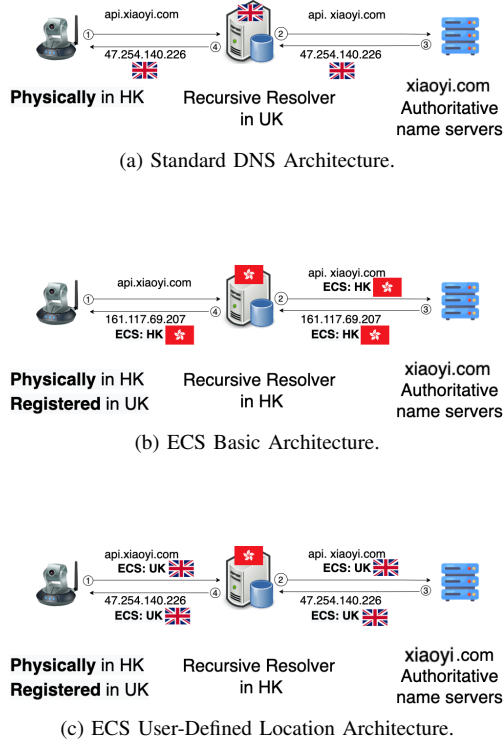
api.xiaoyi.com
①
④
47.254.140.226
②
③
api. xiaoyi.com
47.254.140.226

**Physically** in HK
Recursive Resolver in UK
xiaoyi.com Authoritative name servers

(a) Standard DNS Architecture.

api.xiaoyi.com
①
④
161.117.69.207
ECS: HK
②
③
api. xiaoyi.com
ECS: HK
161.117.69.207
ECS: HK

**Physically** in HK
**Registered** in UK
Recursive Resolver in HK
xiaoyi.com Authoritative name servers

(b) ECS Basic Architecture.

api.xiaoyi.com
ECS: UK
①
④
47.254.140.226
ECS: UK
②
③
api. xiaoyi.com
ECS: UK
47.254.140.226
ECS: UK

**Physically** in HK
**Registered** in UK
Recursive Resolver in HK
xiaoyi.com Authoritative name servers

(c) ECS User-Defined Location Architecture.